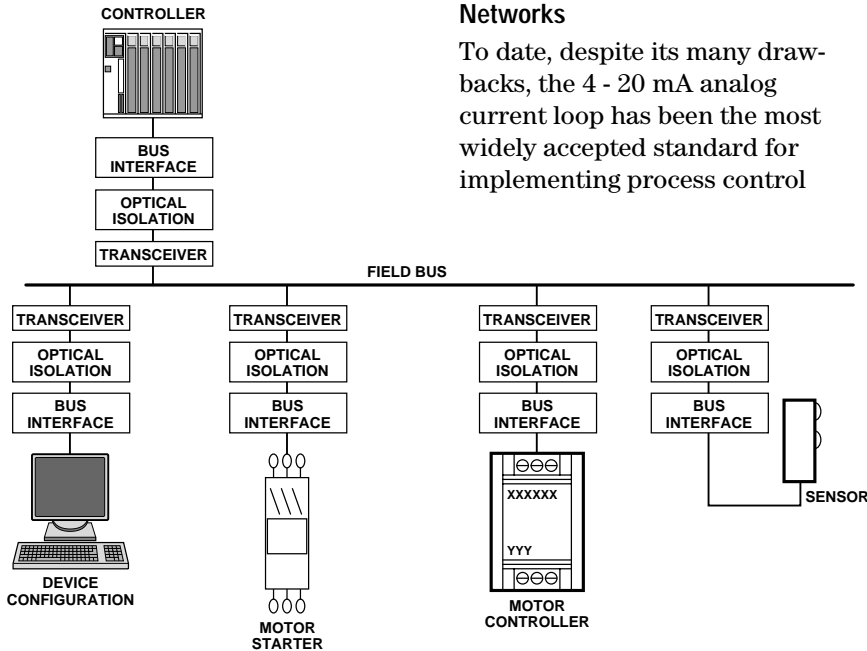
CONTROLLER

BUS INTERFACE

OPTICAL ISOLATION

TRANSCEIVER

**Networks**

To date, despite its many drawbacks, the 4 - 20 mA analog current loop has been the most widely accepted standard for implementing process control

FIELD BUS

TRANSCEIVER

OPTICAL ISOLATION

BUS INTERFACE

DEVICE CONFIGURATION

TRANSCEIVER

OPTICAL ISOLATION

BUS INTERFACE

MOTOR STARTER

TRANSCEIVER

OPTICAL ISOLATION

BUS INTERFACE

XXXXXX

YYY

MOTOR CONTROLLER

TRANSCEIVER

OPTICAL ISOLATION

BUS INTERFACE

SENSOR